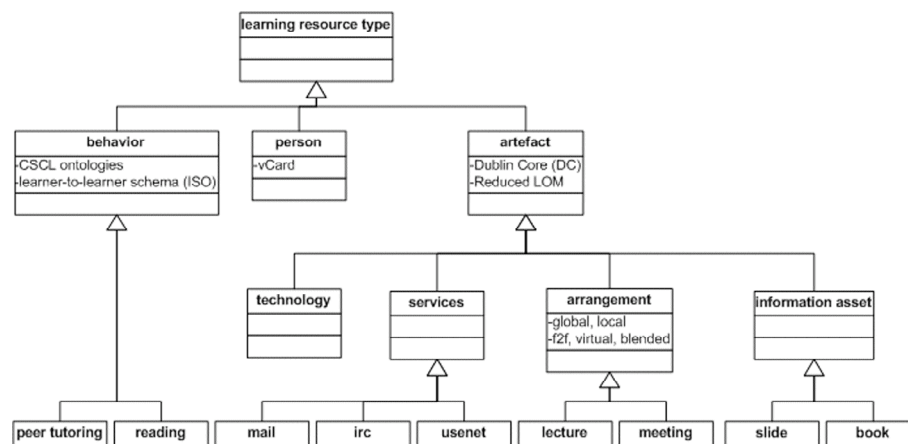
learning resource type

behavior
-CSCL ontologies
-learner-to-learner schema (ISO)

person
-vCard

artefact
-Dublin Core (DC)
-Reduced LOM

technology

services

arrangement
-global, local
-f2f, virtual, blended

information asset

peer tutoring

reading

mail

irc

usenet

lecture

meeting

slide

book